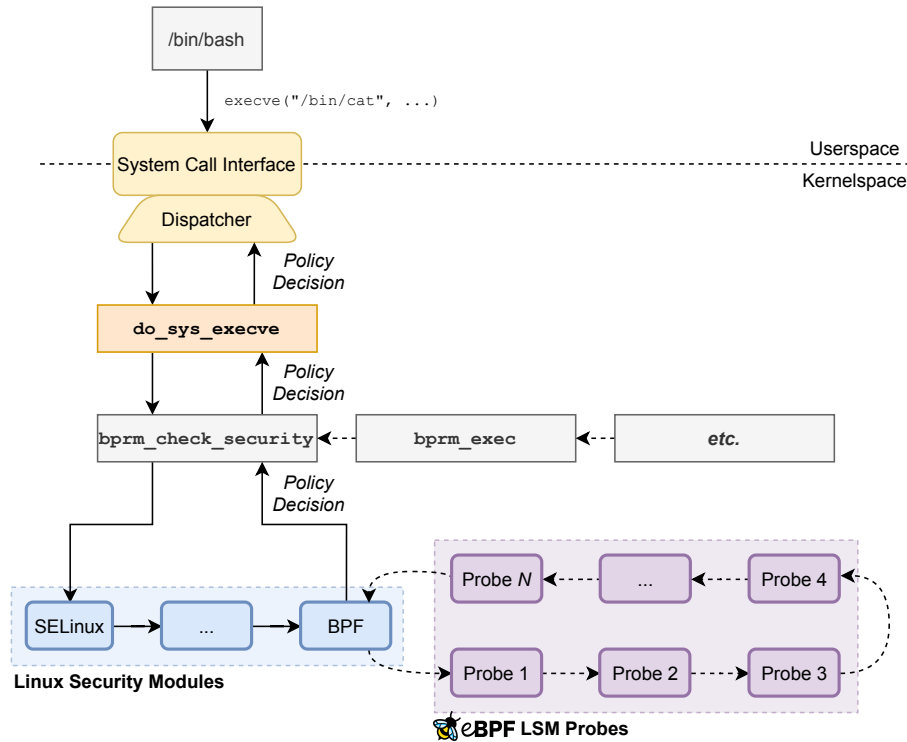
/bin/bash

execve("/bin/cat", ...)

System Call Interface

Userspace

Kernelspace

Dispatcher

Policy Decision

do_sys_execve

Policy Decision

bprm_check_security

bprm_exec

etc.

Policy Decision

Probe N

...

Probe 4

SELinux

...

BPF

Probe 1

Probe 2

Probe 3

Linux Security Modules

eBPF LSM Probes